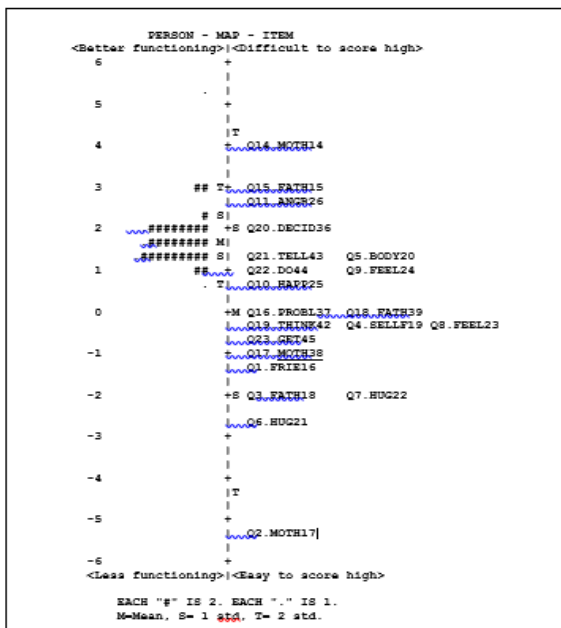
PERSON - MAP - ITEM
<Better functioning>|<Difficult to score high>
6 +
|
5 . +
|
|T
4 + Q14.MOTH14
|
3 ## T+ Q15.FATH15
| Q11.ANGR26
# S|
2 ######### +S Q20.DECID36
######## M|
######## S| Q21.TELL43 Q5.BODY20
1 ##. + Q22.DO44 Q9.FEEL24
. T| Q10.HAPP25
|
0 +M Q16.PROBL37 Q18.FATH39
| Q19.THINK42 Q4.SELLF19 Q8.FEEL23
| Q23.GET45
-1 + Q17.MOTH38
| Q1.FRIE16
|
-2 +S Q3.FATH18 Q7.HUG22
|
| Q6.HUG21
-3 +
|
|
-4 +
|T
|
-5 +
|
| Q2.MOTH17
-6 +
<Less functioning>|<Easy to score high>

EACH "#" IS 2. EACH "." IS 1.
M=Mean, S= 1 std, T= 2 std.